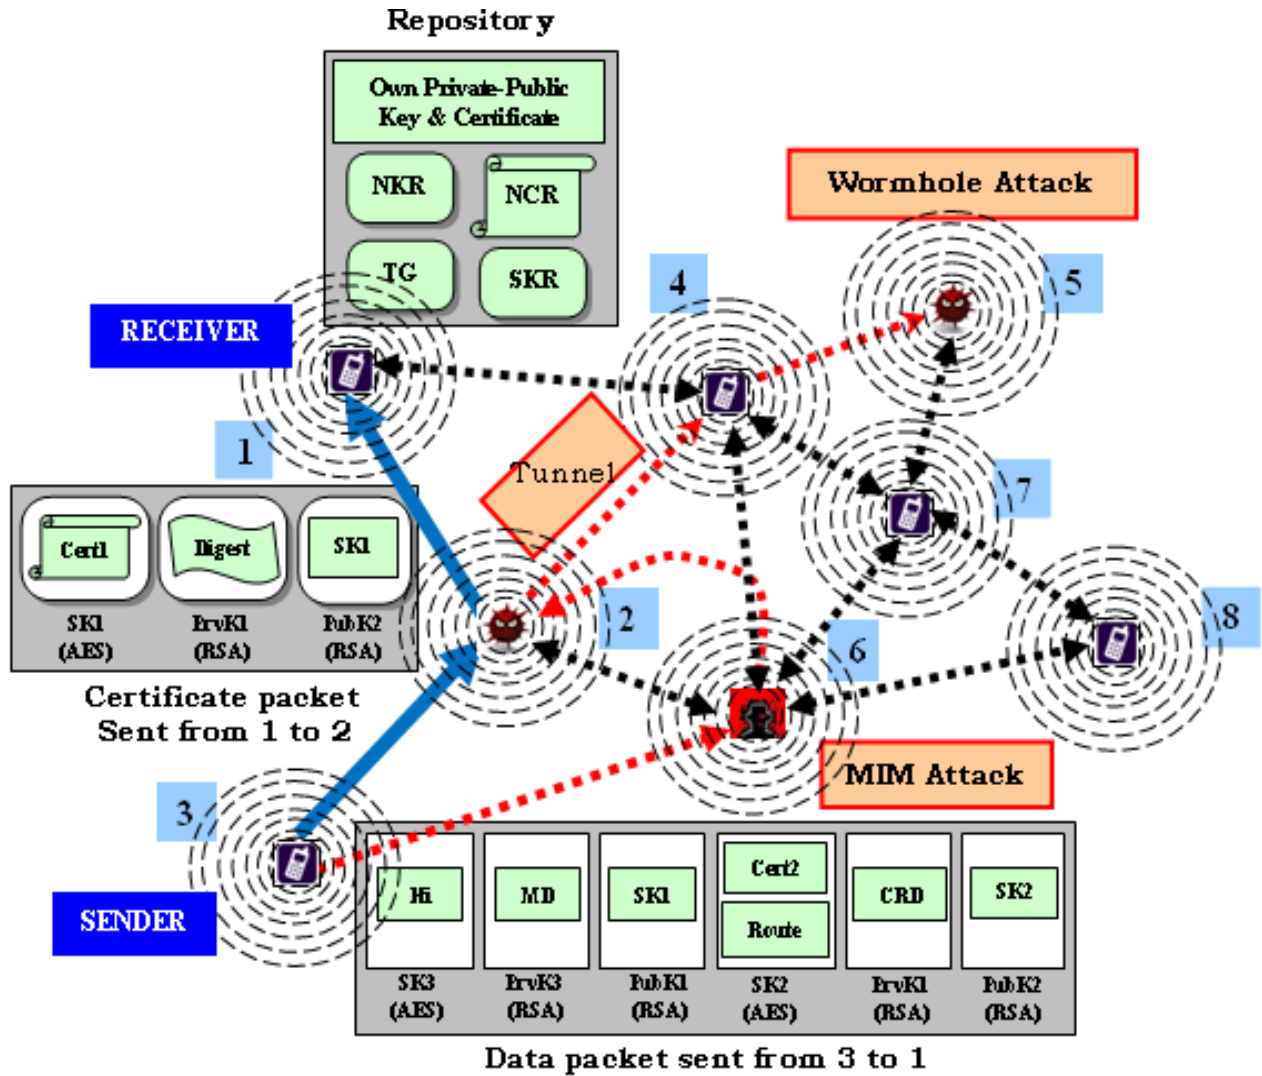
Repository

Own Private-Public Key & Certificate

NKR

NCR

TG

SKR

Wormhole Attack

RECEIVER

4

5

1

Tunnel

7

Cert1

Digest

SK1

SK1 (AES)

PrvK1 (RSA)

PubK2 (RSA)

2

8

6

Certificate packet Sent from 1 to 2

MIM Attack

3

SENDER

Hi

MD

SK1

Cert2

Route

CRD

SK2

SK3 (AES)

PrvK3 (RSA)

PubK1 (RSA)

SK2 (AES)

PrvK1 (RSA)

PubK2 (RSA)

Data packet sent from 3 to 1